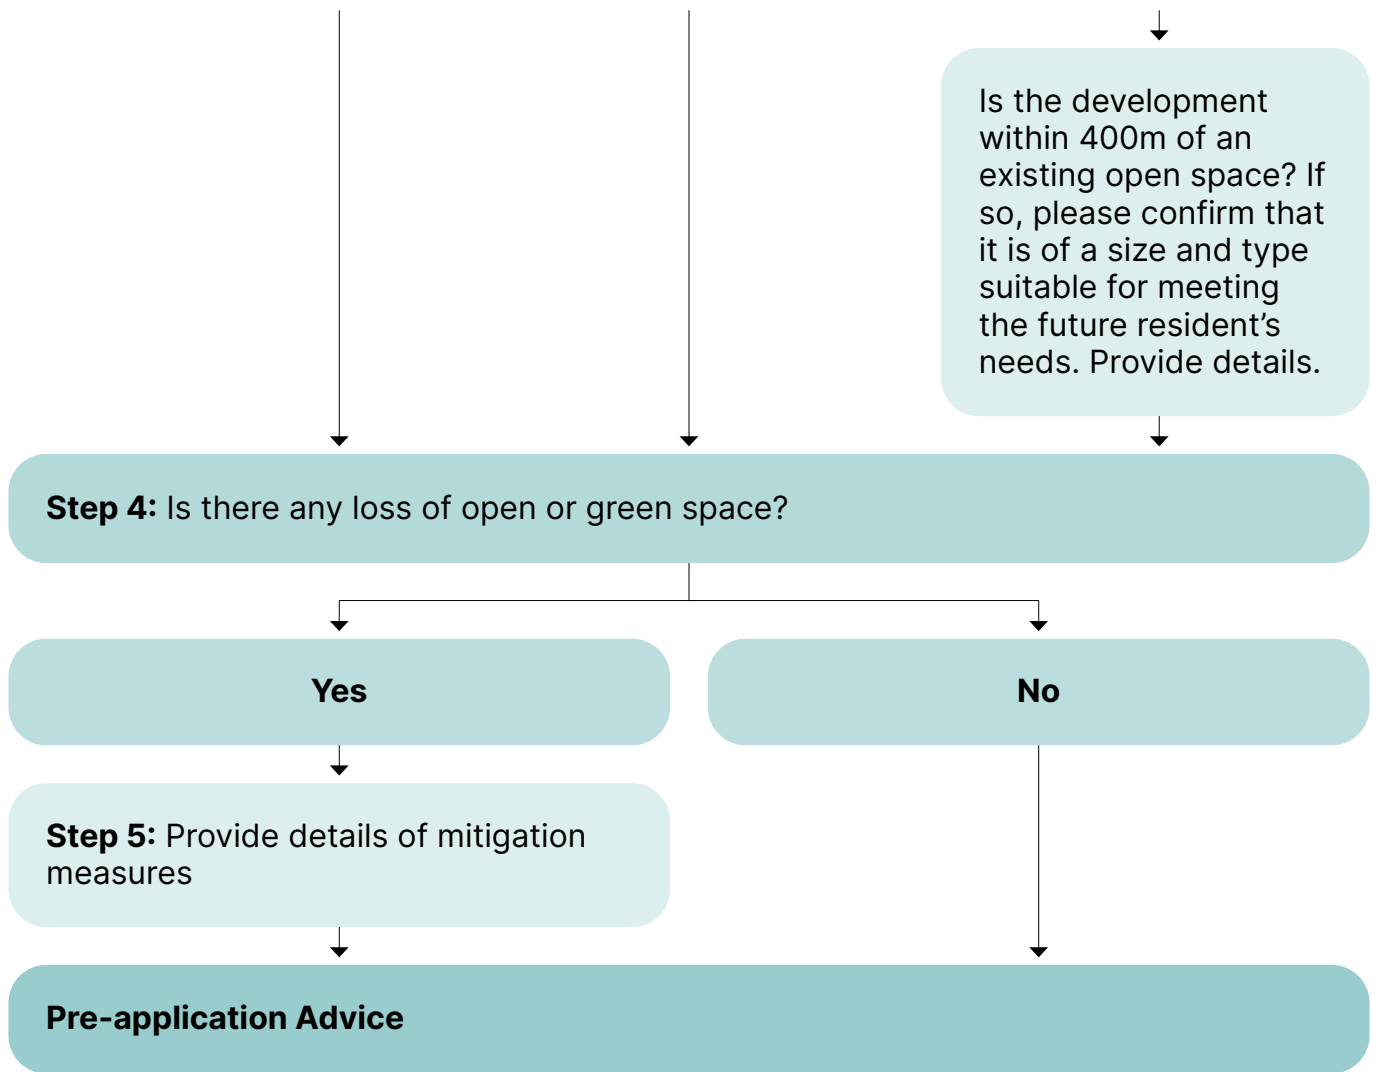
Is the development within 400m of an existing open space? If so, please confirm that it is of a size and type suitable for meeting the future resident's needs. Provide details.

**Step 4:** Is there any loss of open or green space?

**Yes**

**No**

**Step 5:** Provide details of mitigation measures

**Pre-application Advice**